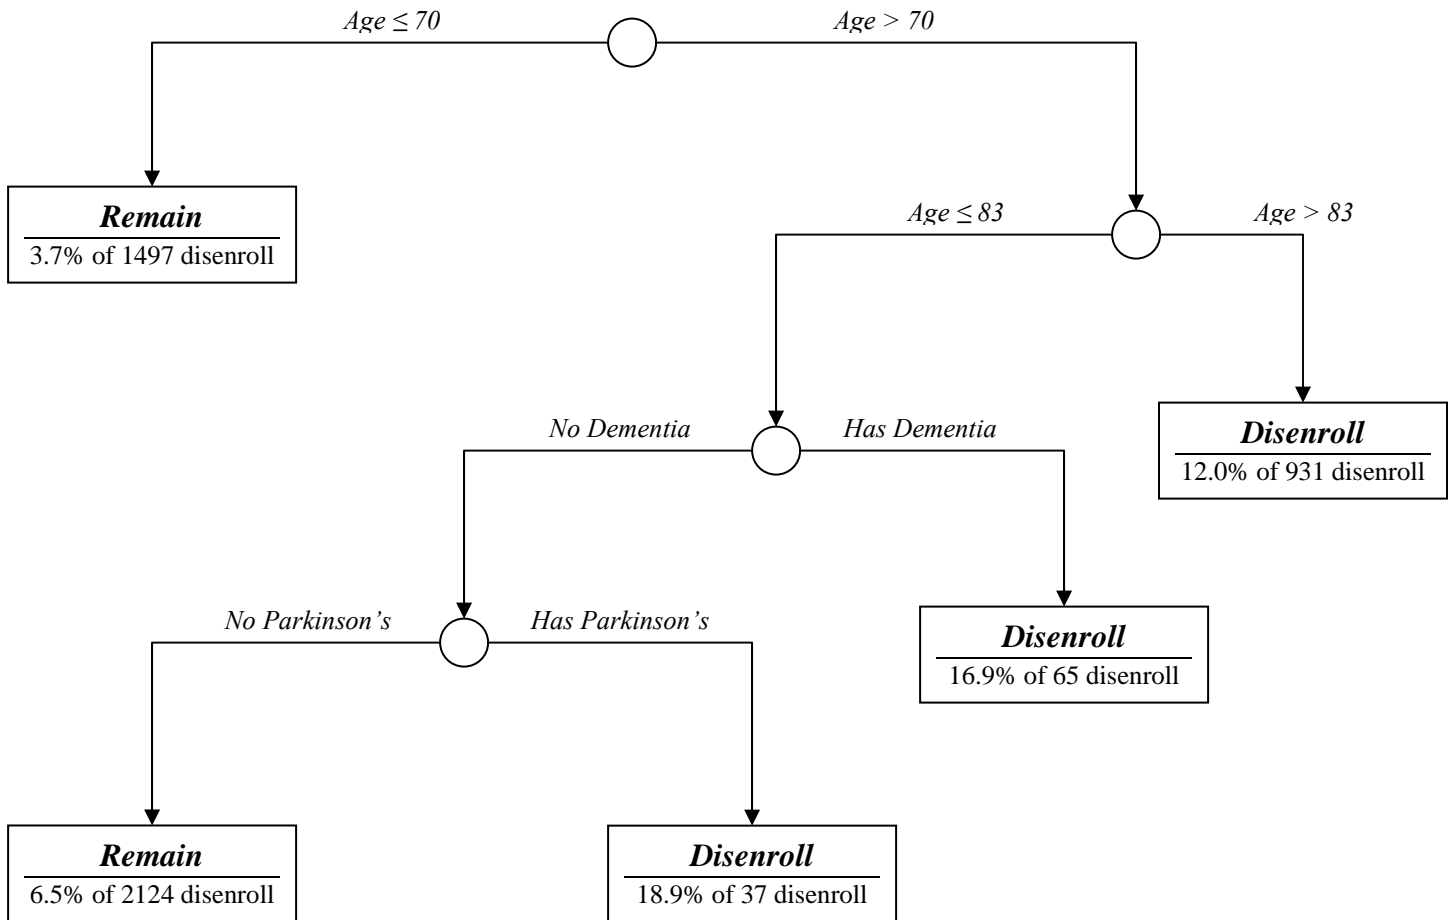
*Age* $\leq$ *70*

*Age > 70*

**Remain**
3.7% of 1497 disenroll

*Age* $\leq$ *83*

*Age > 83*

**Disenroll**
12.0% of 931 disenroll

*No Dementia*

*Has Dementia*

**Disenroll**
16.9% of 65 disenroll

*No Parkinson’s*

*Has Parkinson’s*

**Remain**
6.5% of 2124 disenroll

**Disenroll**
18.9% of 37 disenroll